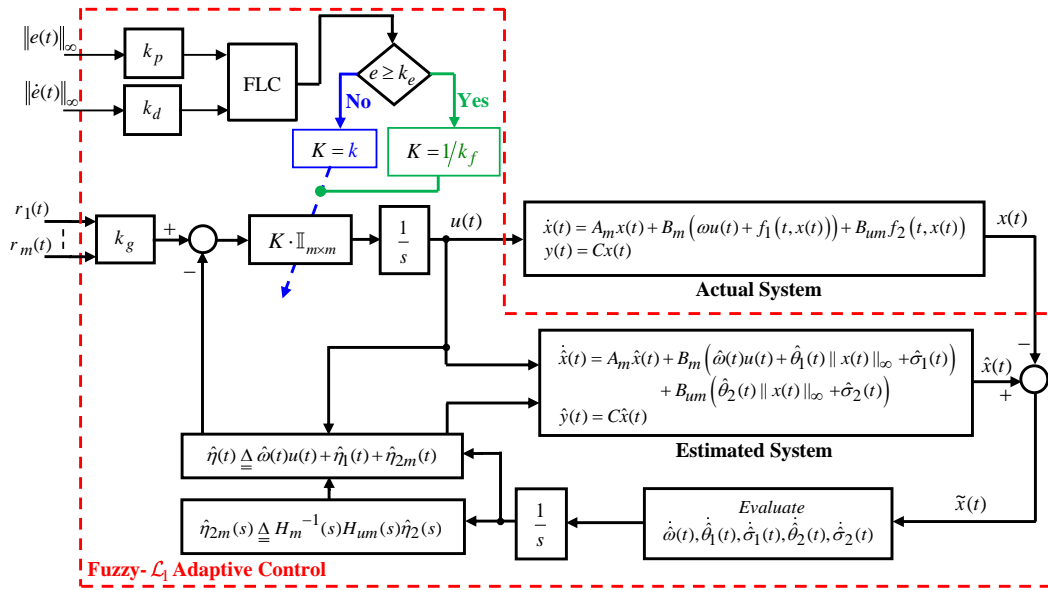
$\|e(t)\|_\infty$

$\|\dot{e}(t)\|_\infty$

$k_p$

$k_d$

FLC

$e \geq k_e$

No

Yes

$K = k$

$K = 1/k_f$

$r_1(t)$

$r_m(t)$

$k_g$

+

−

$K \cdot \mathbb{I}_{m\times m}$

$\frac{1}{s}$

$u(t)$

$\dot{x}(t) = A_m x(t) + B_m\left(\omega u(t) + f_1(t, x(t))\right) + B_{um} f_2(t, x(t))$
$y(t) = Cx(t)$

$x(t)$

Actual System

−

$\dot{\hat{x}}(t) = A_m \hat{x}(t) + B_m\left(\hat{\omega}(t)u(t) + \hat{\theta}_1(t)\|x(t)\|_\infty + \hat{\sigma}_1(t)\right)$
$+ B_{um}\left(\hat{\theta}_2(t)\|x(t)\|_\infty + \hat{\sigma}_2(t)\right)$
$\hat{y}(t) = C\hat{x}(t)$

$\hat{x}(t)$

+

Estimated System

$\hat{\eta}(t) \triangleq \hat{\omega}(t)u(t) + \hat{\eta}_1(t) + \hat{\eta}_{2m}(t)$

$\hat{\eta}_{2m}(s) \triangleq H_m{}^{-1}(s)H_{um}(s)\hat{\eta}_2(s)$

$\frac{1}{s}$

Evaluate
$\dot{\hat{\omega}}(t), \dot{\hat{\theta}}_1(t), \dot{\hat{\sigma}}_1(t), \dot{\hat{\theta}}_2(t), \dot{\hat{\sigma}}_2(t)$

$\tilde{x}(t)$

Fuzzy-$\mathcal{L}_1$ Adaptive Control